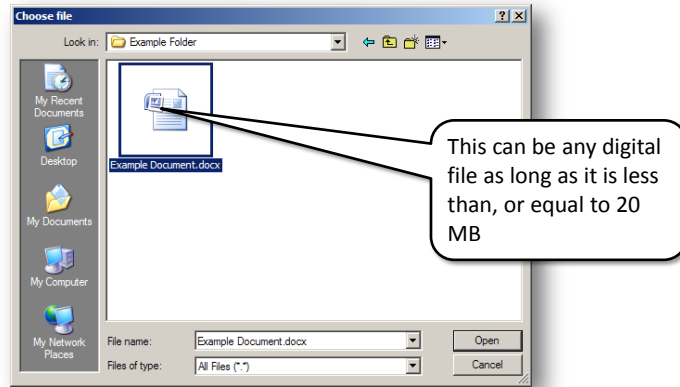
Choose file

?
X

Look in: Example Folder

My Recent Documents

Desktop

My Documents

My Computer

My Network Places

Example Document.docx

This can be any digital file as long as it is less than, or equal to 20 MB

File name: Example Document.docx

Files of type: All Files (*.*)

Open

Cancel